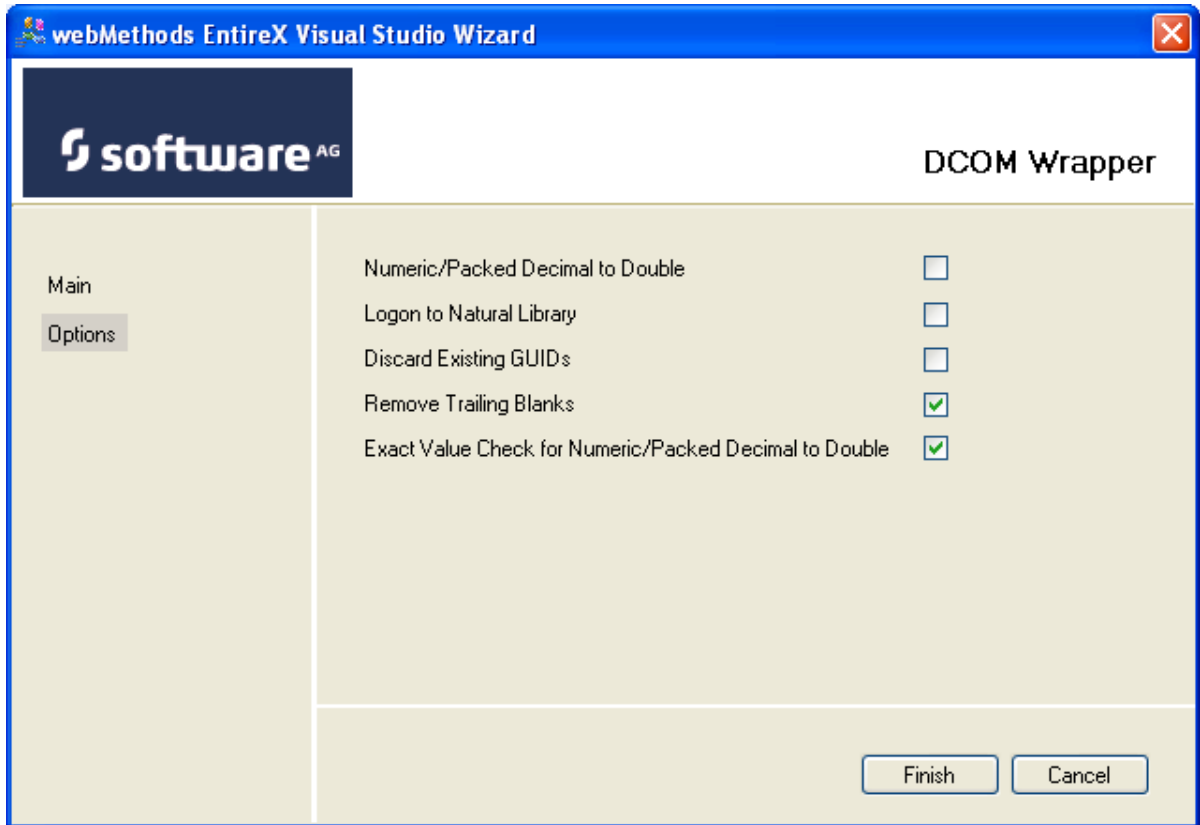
webMethods EntireX Visual Studio Wizard

software AG

DCOM Wrapper

Main

Options

Numeric/Packed Decimal to Double

Logon to Natural Library

Discard Existing GUIDs

Remove Trailing Blanks

Exact Value Check for Numeric/Packed Decimal to Double

Finish

Cancel